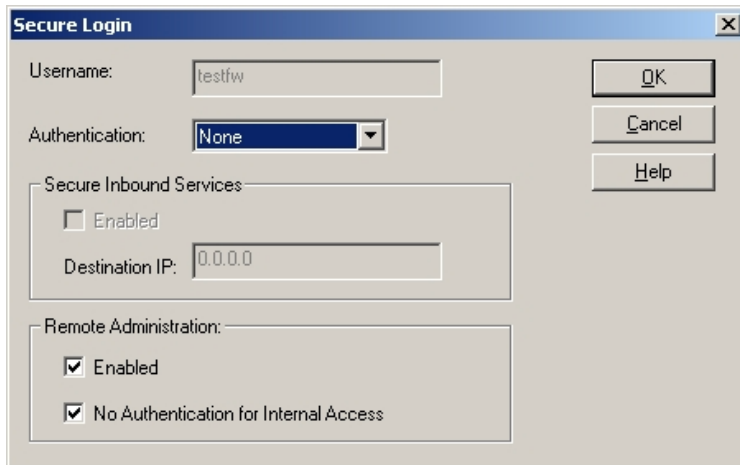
Secure Login

Username: testfw

Authentication: None

Secure Inbound Services

Enabled

Destination IP: 0.0.0.0

Remote Administration:

Enabled

No Authentication for Internal Access

OK

Cancel

Help